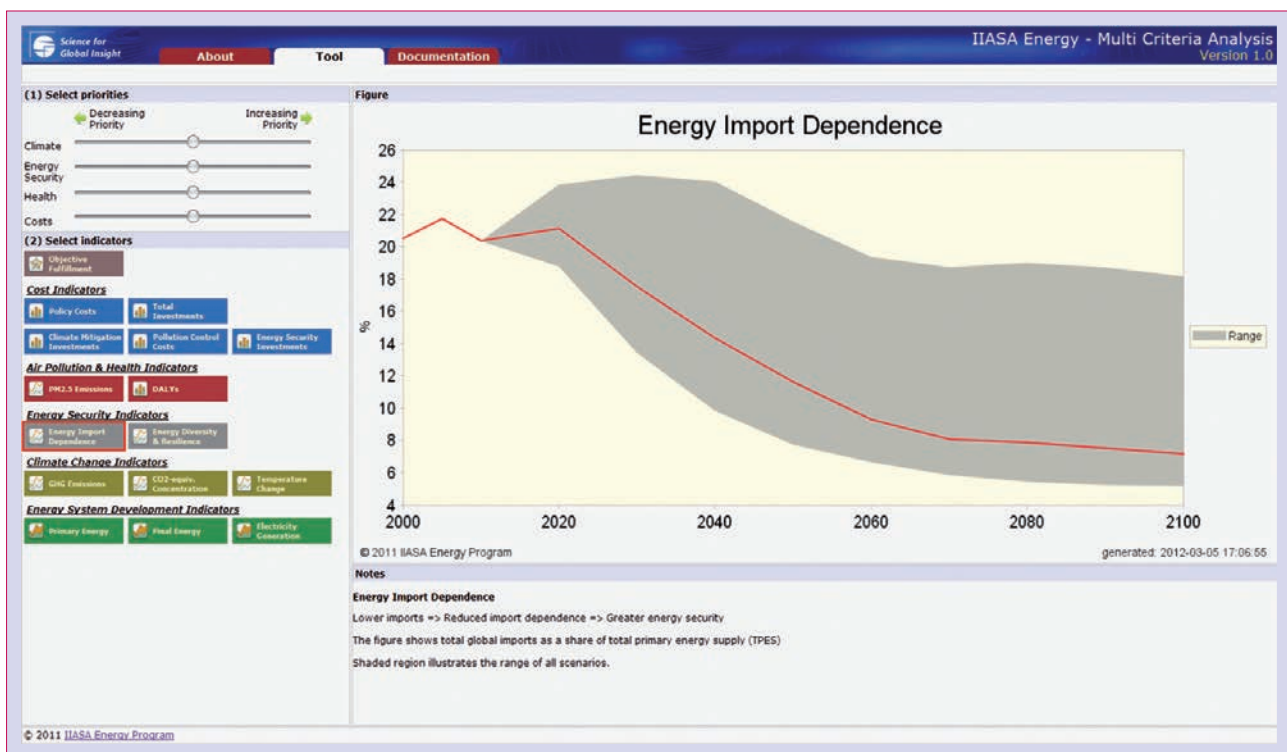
Science for Global Insight

About | Tool | Documentation

IIASA Energy - Multi Criteria Analysis
Version 1.0

(1) Select priorities

Decreasing Priority
Increasing Priority

Climate
Energy Security
Health
Costs

(2) Select indicators

Objective Fulfillment

Cost Indicators

Policy Costs
Total Investments
Climate Mitigation Investments
Pollution Control Costs
Energy Security Investments

Air Pollution & Health Indicators

PM2.5 Emissions
DALYs

Energy Security Indicators

Energy Import Dependence
Energy Diversity & Resilience

Climate Change Indicators

GHG Emissions
CO2-equiv. Concentration
Temperature Change

Energy System Development Indicators

Primary Energy
Final Energy
Electricity Generation

Figure

Energy Import Dependence

%

26
24
22
20
18
16
14
12
10
8
6
4

2000
2020
2040
2060
2080
2100

Range

© 2011 IIASA Energy Program
generated: 2012-03-05 17:06:55

Notes

Energy Import Dependence

Lower imports => Reduced import dependence => Greater energy security

The figure shows total global imports as a share of total primary energy supply (TPES)

Shaded region illustrates the range of all scenarios.

© 2011 IIASA Energy Program